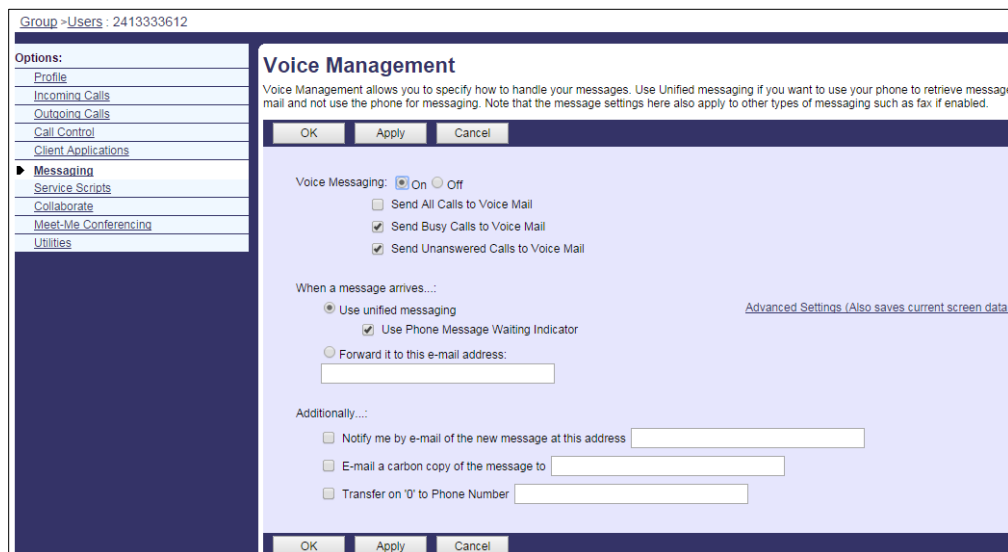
Group >Users : 2413333612

Options:
Profile
Incoming Calls
Outgoing Calls
Call Control
Client Applications
Messaging
Service Scripts
Collaborate
Meet-Me Conferencing
Utilities

Voice Management

Voice Management allows you to specify how to handle your messages. Use Unified messaging if you want to use your phone to retrieve message mail and not use the phone for messaging. Note that the message settings here also apply to other types of messaging such as fax if enabled.

OK Apply Cancel

Voice Messaging: On Off
Send All Calls to Voice Mail
Send Busy Calls to Voice Mail
Send Unanswered Calls to Voice Mail

When a message arrives...:
Use unified messaging
Use Phone Message Waiting Indicator
Advanced Settings (Also saves current screen data
Forward it to this e-mail address:

Additionally...:
Notify me by e-mail of the new message at this address
E-mail a carbon copy of the message to
Transfer on '0' to Phone Number

OK Apply Cancel